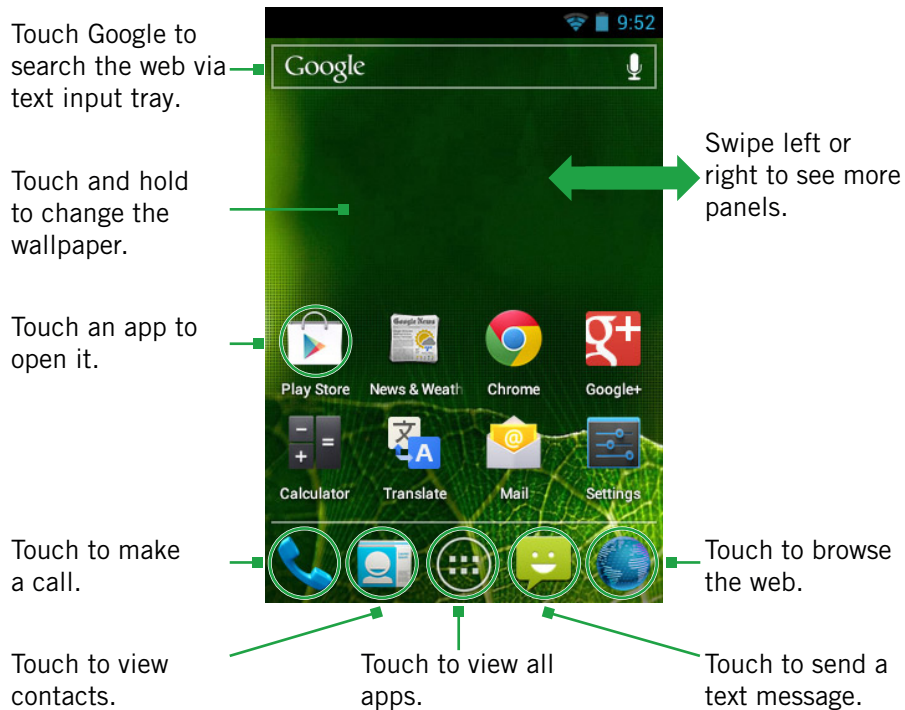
Touch Google to search the web via text input tray.

Touch and hold to change the wallpaper.

Touch an app to open it.

Touch to make a call.

9:52

Google

Swipe left or right to see more panels.

Play Store
News & Weath
Chrome
Google+
Calculator
Translate
Mail
Settings

Touch to browse the web.

Touch to view contacts.

Touch to view all apps.

Touch to send a text message.